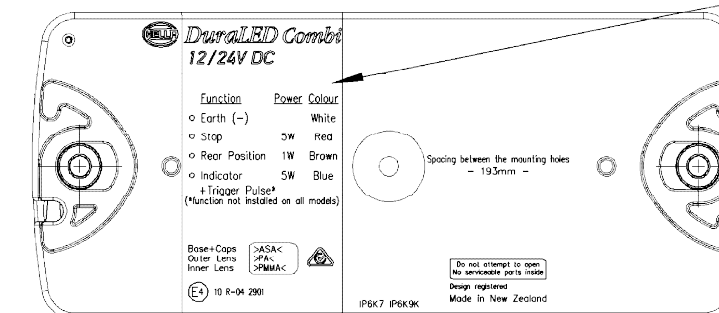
HELLA DuraLED Combi
12/24V DC

| Function | Power | Colour |
|---|---|---|
| o Earth (−) | | White |
| o Stop | 5W | Red |
| o Rear Position | 1W | Brown |
| o Indicator | 5W | Blue |

+Trigger Pulse*
(*function not installed on all models)

Base+Caps >ASA<
Outer Lens >PA<
Inner Lens >PMMA<

E4 10 R-04 2901

Spacing between the mounting holes
− 193mm −

Do not attempt to open
No serviceable parts inside
Design registered
Made in New Zealand

IP6K7 IP6K9K